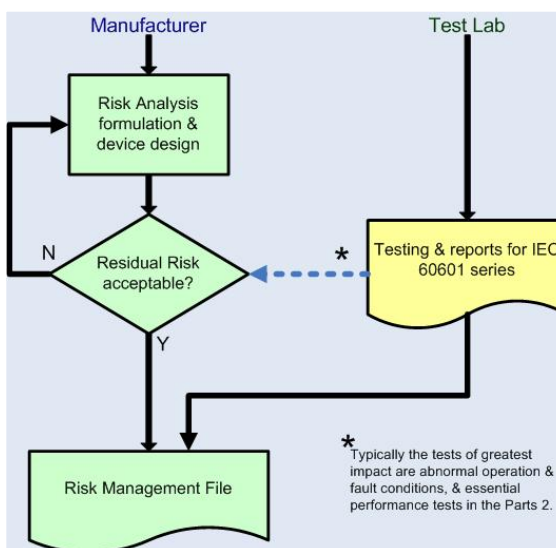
Manufacturer

Test Lab

Risk Analysis formulation & device design

N

Residual Risk acceptable?

*

Testing & reports for IEC 60601 series

Y

Risk Management File

*Typically the tests of greatest impact are abnormal operation & fault conditions, & essential performance tests in the Parts 2.